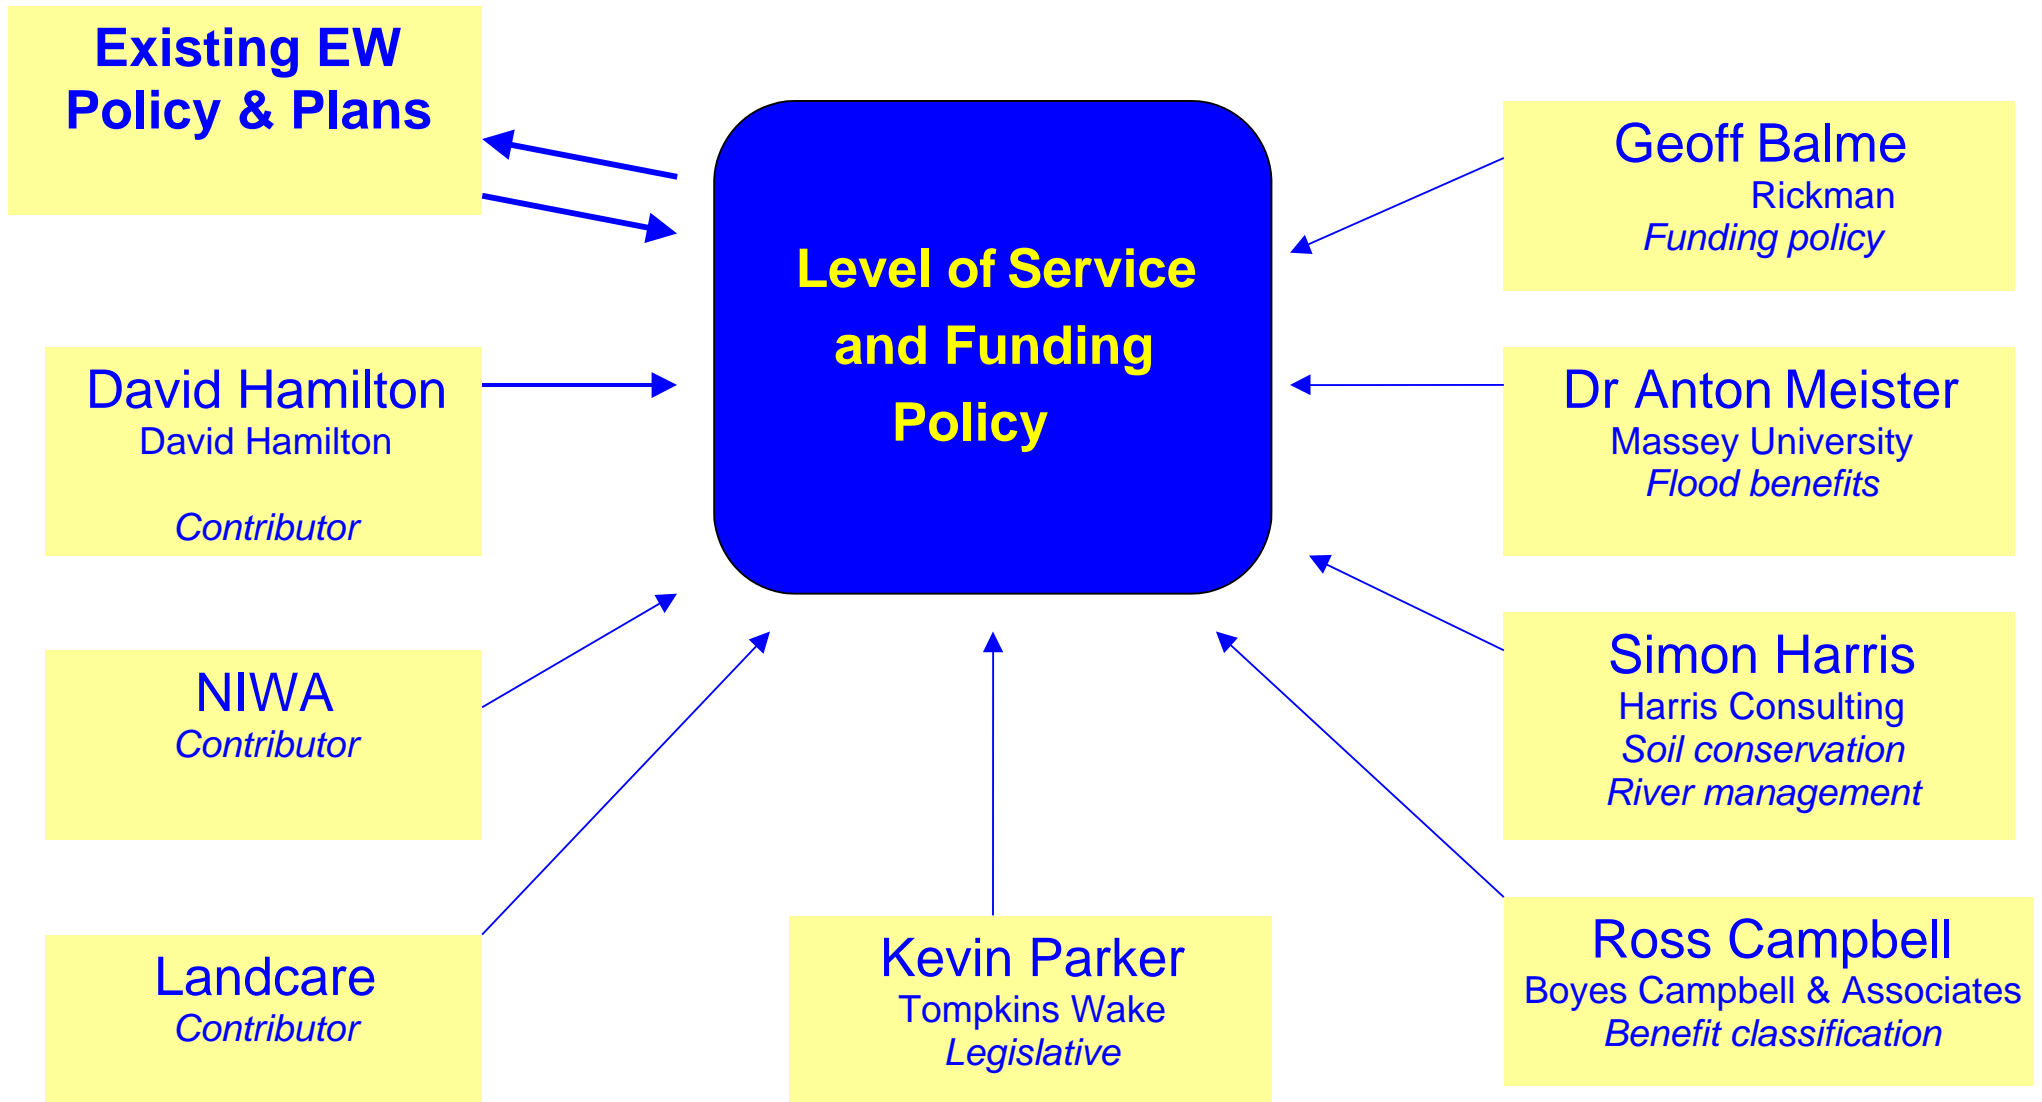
Existing EW Policy & Plans

Level of Service and Funding Policy

Geoff Balme
Rickman
Funding policy

David Hamilton
David Hamilton

Contributor

Dr Anton Meister
Massey University
Flood benefits

NIWA
Contributor

Simon Harris
Harris Consulting
Soil conservation
River management

Landcare
Contributor

Kevin Parker
Tompkins Wake
Legislative

Ross Campbell
Boyes Campbell & Associates
Benefit classification